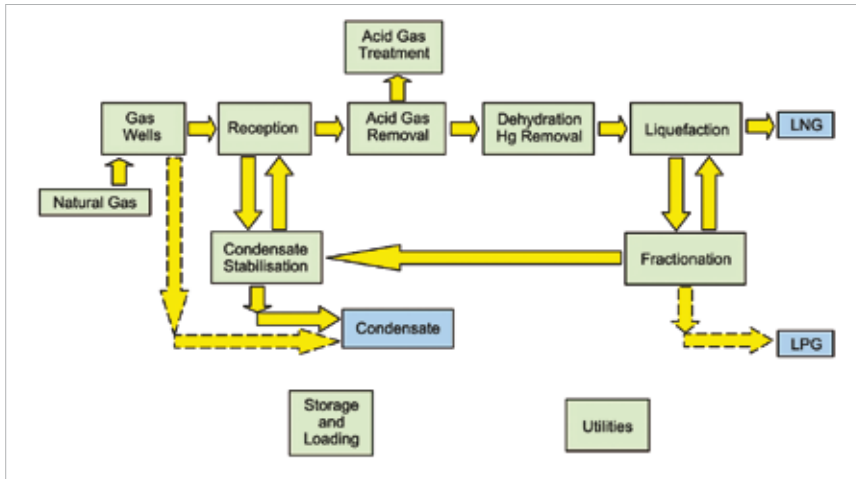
Acid Gas Treatment

Gas Wells

Reception

Acid Gas Removal

Dehydration Hg Removal

Liquefaction

LNG

Natural Gas

Condensate Stabilisation

Fractionation

Condensate

LPG

Storage and Loading

Utilities